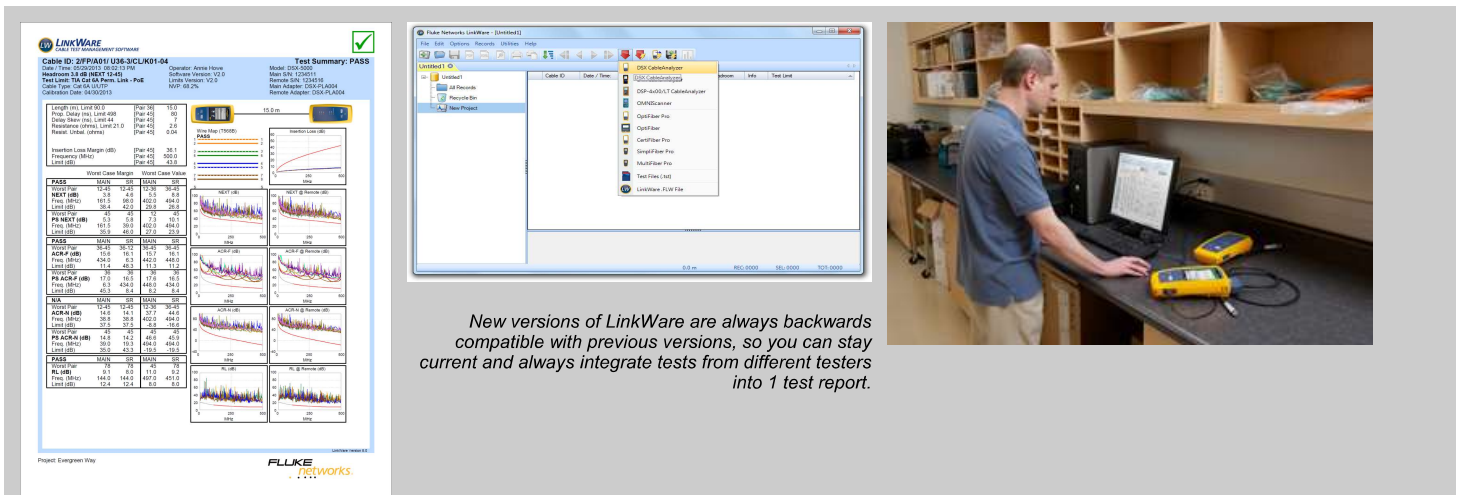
LW LINKWARE
CABLE TEST MANAGEMENT SOFTWARE

Cable ID: 2/FP/A01/ U36-3/CL/K01-04
Test Summary: PASS

Date / Time: 05/29/2013 08:02:13 PM
Headroom 3.8 dB (NEXT 12-45)
Test Limit: TIA Cat 6A Perm. Link - PoE
Cable Type: Cat 6A U/UTP
Calibration Date: 04/30/2013

Operator: Annie Hove
Software Version: V2.0
Limits Version: V2.0
NVP: 68.2%

Model: DSX-5000
Main S/N: 1234511
Remote S/N: 1234516
Main Adapter: DSX-PLA004
Remote Adapter: DSX-PLA004

| | | |
|---|---|---|
| Length (m), Limit 90.0 | [Pair 36] | 15.0 |
| Prop. Delay (ns), Limit 498 | [Pair 45] | 80 |
| Delay Skew (ns), Limit 44 | [Pair 45] | 7 |
| Resistance (ohms), Limit 21.0 | [Pair 45] | 2.6 |
| Resist. Unbal. (ohms) | [Pair 45] | 0.04 |
| Insertion Loss Margin (dB) | [Pair 45] | 36.1 |
| Frequency (MHz) | [Pair 45] | 500.0 |
| Limit (dB) | [Pair 45] | 43.8 |

15.0 m

Wire Map (T568B)
PASS

Insertion Loss (dB)

Worst Case Margin    Worst Case Value

| PASS | MAIN | SR | MAIN | SR |
|---|---|---|---|---|
| Worst Pair | 12-45 | 12-45 | 12-36 | 36-45 |
| NEXT (dB) | 3.8 | 4.6 | 5.5 | 8.8 |
| Freq. (MHz) | 161.5 | 98.0 | 402.0 | 494.0 |
| Limit (dB) | 38.4 | 42.0 | 29.8 | 26.8 |
| Worst Pair | 45 | 45 | 12 | 45 |
| PS NEXT (dB) | 5.3 | 5.9 | 7.3 | 10.1 |
| Freq. (MHz) | 161.5 | 39.0 | 402.0 | 494.0 |
| Limit (dB) | 35.9 | 46.0 | 27.0 | 23.9 |

| PASS | MAIN | SR | MAIN | SR |
|---|---|---|---|---|
| Worst Pair | 36-45 | 36-12 | 36-45 | 36-45 |
| ACR-F (dB) | 15.6 | 16.1 | 15.7 | 16.1 |
| Freq. (MHz) | 434.0 | 6.3 | 442.0 | 448.0 |
| Limit (dB) | 11.4 | 48.3 | 11.3 | 11.2 |
| Worst Pair | 36 | 36 | 36 | 36 |
| PS ACR-F (dB) | 17.0 | 16.5 | 17.6 | 16.5 |
| Freq. (MHz) | 6.3 | 434.0 | 448.0 | 434.0 |
| Limit (dB) | 45.3 | 8.4 | 8.2 | 8.4 |

| N/A | MAIN | SR | MAIN | SR |
|---|---|---|---|---|
| Worst Pair | 12-45 | 12-45 | 12-36 | 36-45 |
| ACR-N (dB) | 14.6 | 14.1 | 37.7 | 44.6 |
| Freq. (MHz) | 36.8 | 36.8 | 402.0 | 494.0 |
| Limit (dB) | 37.5 | 37.5 | -8.8 | -16.0 |
| Worst Pair | 45 | 45 | 45 | 45 |
| PS ACR-N (dB) | 14.8 | 14.2 | 46.6 | 45.9 |
| Freq. (MHz) | 39.0 | 19.3 | 494.0 | 494.0 |
| Limit (dB) | 35.9 | 43.3 | -19.5 | -19.5 |

| PASS | MAIN | SR | MAIN | SR |
|---|---|---|---|---|
| Worst Pair | 78 | 78 | 45 | 78 |
| RL (dB) | 9.1 | 8.0 | 11.0 | 9.2 |
| Freq. (MHz) | 144.0 | 144.0 | 497.0 | 451.0 |
| Limit (dB) | 12.4 | 12.4 | 8.0 | 8.0 |

NEXT (dB)    NEXT @ Remote (dB)
ACR-F (dB)    ACR-F @ Remote (dB)
ACR-N (dB)    ACR-N @ Remote (dB)
RL (dB)    RL @ Remote (dB)
MHz

LinkWare Version 8.2

Project: Evergreen Way
FLUKE networks.

Fluke Networks LinkWare - [Untitled1]
File Edit Options Records Utilities Help
Untitled1
Untitled1
All Records
Recycle Bin
New Project
Cable ID  Date / Time  Headroom  Info  Test Limit
DSX CableAnalyzer
DSX CableAnalyzer
DSP-4x00/LT CableAnalyzer
OMNIScanner
OptiFiber Pro
OptiFiber
CertiFiber Pro
SimpliFiber Pro
MultiFiber Pro
Test Files (.txt)
LinkWare .FLW File
0.0 m   REC:0000   SEL:0000   TOT:0000

New versions of LinkWare are always backwards compatible with previous versions, so you can stay current and always integrate tests from different testers into 1 test report.